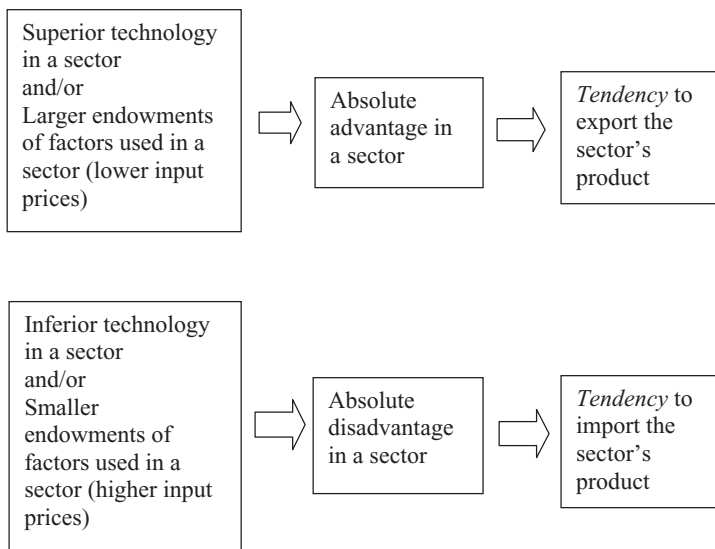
Superior technology in a sector
and/or
Larger endowments of factors used in a sector (lower input prices)

Absolute advantage in a sector

*Tendency* to export the sector's product

Inferior technology in a sector
and/or
Smaller endowments of factors used in a sector (higher input prices)

Absolute disadvantage in a sector

*Tendency* to import the sector's product